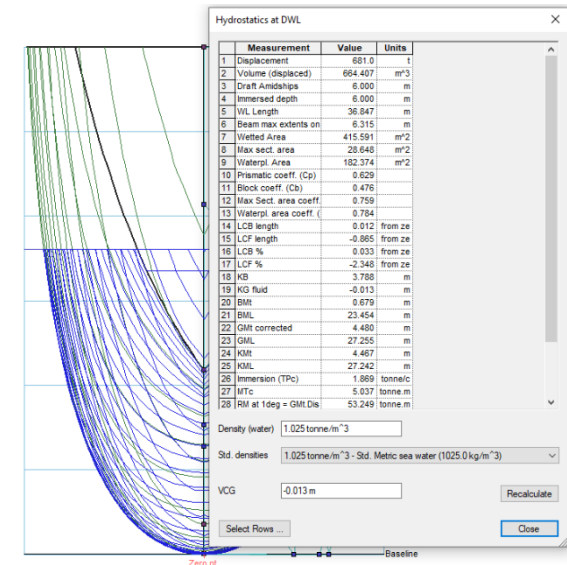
Hydrostatics at DWL

| | Measurement | Value | Units |
|---|---|---|---|
| 1 | Displacement | 681.0 | t |
| 2 | Volume (displaced) | 664.407 | m^3 |
| 3 | Draft Amidships | 6.000 | m |
| 4 | Immersed depth | 6.000 | m |
| 5 | WL Length | 36.847 | m |
| 6 | Beam max extents on | 6.315 | m |
| 7 | Wetted Area | 415.591 | m^2 |
| 8 | Max sect. area | 28.648 | m^2 |
| 9 | Waterpl. Area | 182.374 | m^2 |
| 10 | Prismatic coeff. (Cp) | 0.629 | |
| 11 | Block coeff. (Cb) | 0.476 | |
| 12 | Max Sect. area coeff. | 0.759 | |
| 13 | Waterpl. area coeff. ( | 0.784 | |
| 14 | LCB length | 0.012 | from ze |
| 15 | LCF length | -0.865 | from ze |
| 16 | LCB % | 0.033 | from ze |
| 17 | LCF % | -2.348 | from ze |
| 18 | KB | 3.788 | m |
| 19 | KG fluid | -0.013 | m |
| 20 | BMt | 0.679 | m |
| 21 | BML | 23.454 | m |
| 22 | GMt corrected | 4.480 | m |
| 23 | GML | 27.255 | m |
| 24 | KMt | 4.467 | m |
| 25 | KML | 27.242 | m |
| 26 | Immersion (TPc) | 1.869 | tonne/c |
| 27 | MTc | 5.037 | tonne.m |
| 28 | RM at 1deg = GMt.Dis: | 53.249 | tonne.m |

Density (water) 1.025 tonne/m^3

Std. densities 1.025 tonne/m^3 - Std. Metric sea water (1025.0 kg/m^3)

VCG -0.013 m

Recalculate

Select Rows ...

Close

Baseline

Zero pt